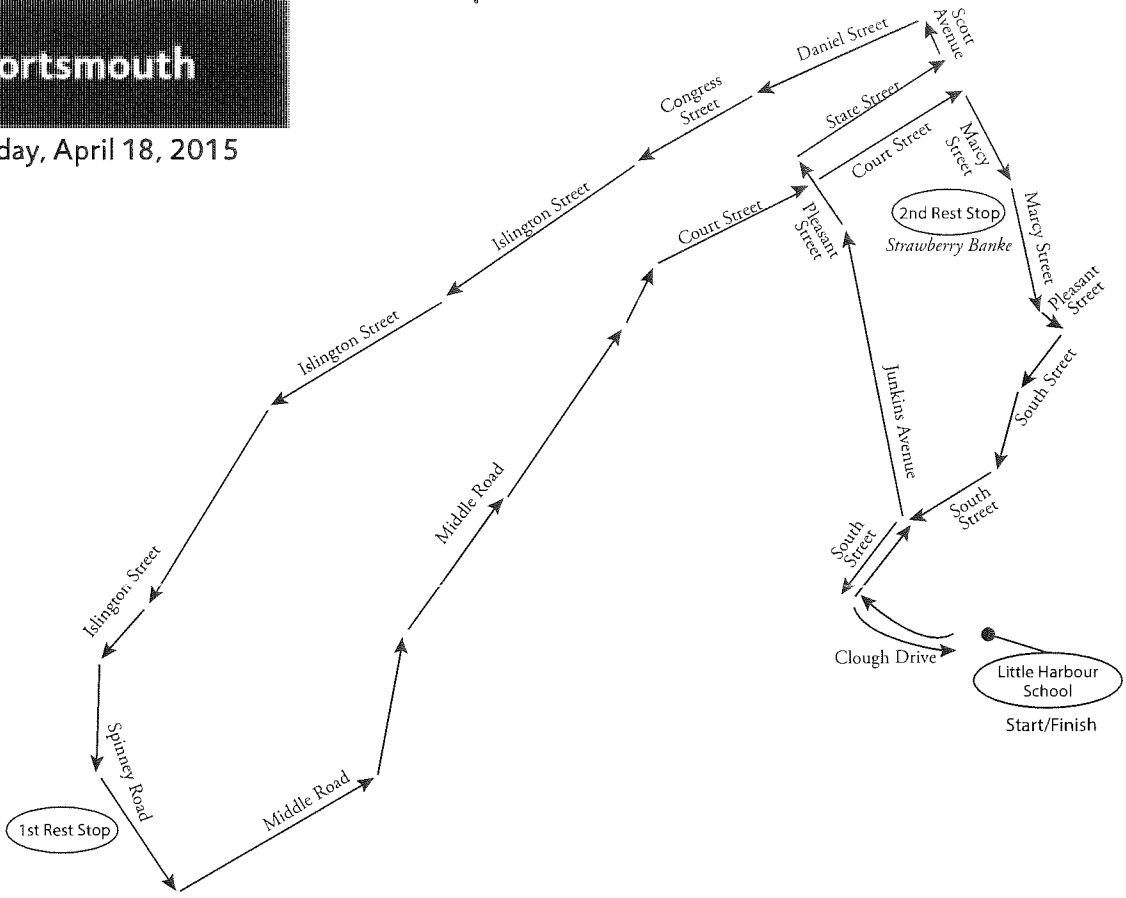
ortsmouth

day, April 18, 2015

Daniel Street

Scott Avenue

Congress Street

State Street

Court Street

Marcy Street

Islington Street

Court Street

Pleasant Street

2nd Rest Stop

Strawberry Banke

Marcy Street

Pleasant Street

Islington Street

South Street

Junkins Avenue

Middle Road

South Street

South Street

Islington Street

Clough Drive

Little Harbour School

Start/Finish

Spinney Road

Middle Road

1st Rest Stop